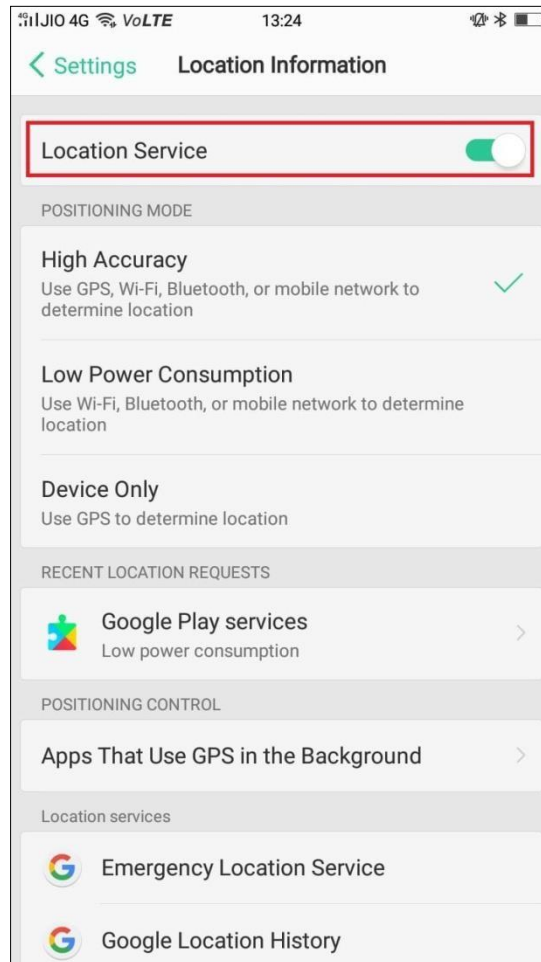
JIO 4G VoLTE 13:24

< Settings Location Information

Location Service

POSITIONING MODE

High Accuracy
Use GPS, Wi-Fi, Bluetooth, or mobile network to determine location

Low Power Consumption
Use Wi-Fi, Bluetooth, or mobile network to determine location

Device Only
Use GPS to determine location

RECENT LOCATION REQUESTS

Google Play services
Low power consumption

POSITIONING CONTROL

Apps That Use GPS in the Background

Location services

Emergency Location Service

Google Location History